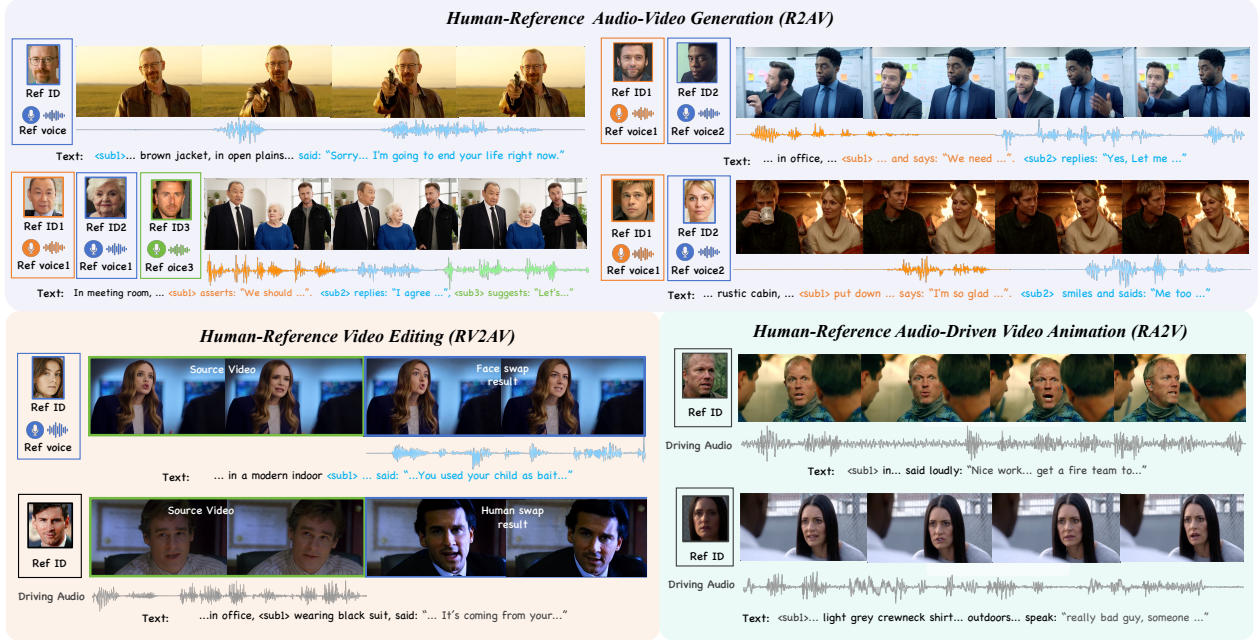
Human-Reference Audio-Video Generation (R2AV)

Ref ID
Ref voice

Text: <sub1>... brown jacket, in open plains... said: "Sorry... I'm going to end your life right now."

Ref ID1
Ref ID2
Ref voice1
Ref voice2

Text: ... in office, ... <sub1> ... and says: "We need ...". <sub2> replies: "Yes, Let me ..."

Ref ID1
Ref ID2
Ref ID3
Ref voice1
Ref voice1
Ref oice3

Text: In meeting room, ... <sub1> asserts: "We should ...". <sub2> replies: "I agree ...", <sub3> suggests: "Let's..."

Ref ID1
Ref ID2
Ref voice1
Ref voice2

Text: ... rustic cabin, ... <sub1> put down ... says: "I'm so glad ...". <sub2> smiles and saids: "Me too ..."

Human-Reference Video Editing (RV2AV)

Ref ID
Ref voice

Source Video
Face swap result

Text: ... in a modern indoor <sub1> ... said: "...You used your child as bait..."

Ref ID

Source Video
Human swap result

Driving Audio

Text: ...in office, <sub1> wearing black suit, said: "... It's coming from your..."

Human-Reference Audio-Driven Video Animation (RA2V)

Ref ID

Driving Audio

Text: <sub1> in... said loudly: "Nice work... get a fire team to..."

Ref ID

Driving Audio

Text: <sub1>... light grey crewneck shirt... outdoors... speak: "really bad guy, someone ..."